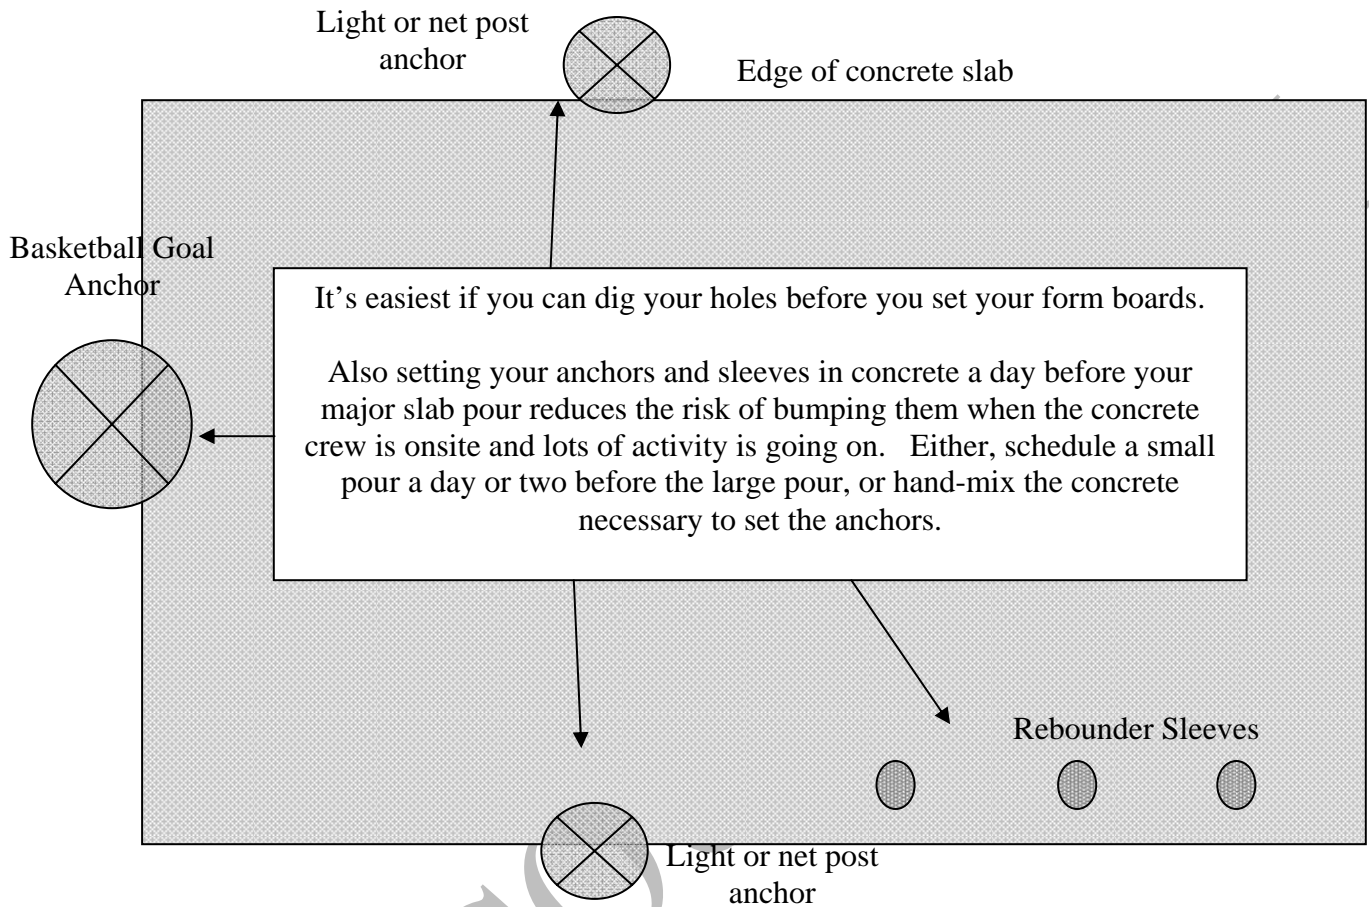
Light or net post anchor

Edge of concrete slab

Basketball Goal Anchor

It’s easiest if you can dig your holes before you set your form boards.

Also setting your anchors and sleeves in concrete a day before your major slab pour reduces the risk of bumping them when the concrete crew is onsite and lots of activity is going on. Either, schedule a small pour a day or two before the large pour, or hand-mix the concrete necessary to set the anchors.

Rebounder Sleeves

Light or net post anchor